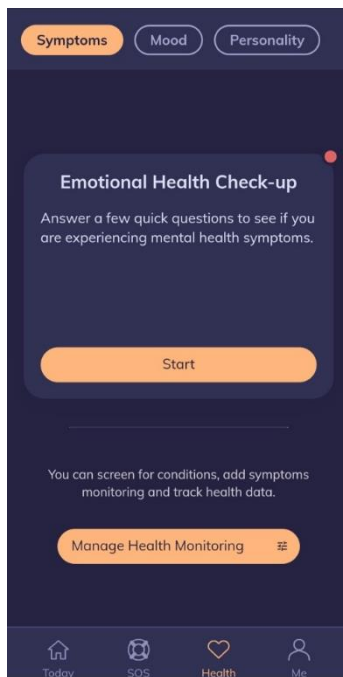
Symptoms Mood Personality

Emotional Health Check-up

Answer a few quick questions to see if you are experiencing mental health symptoms.

Start

You can screen for conditions, add symptoms monitoring and track health data.

Manage Health Monitoring

Today SOS Health Me